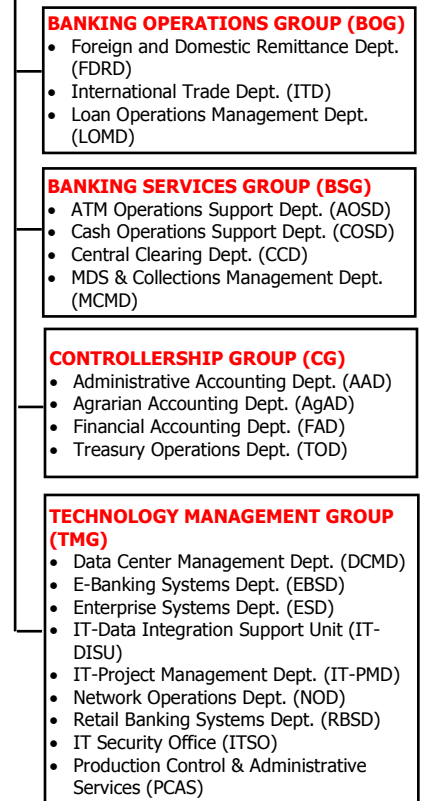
BANKING OPERATIONS GROUP (BOG)

- Foreign and Domestic Remittance Dept. (FDRD)
- International Trade Dept. (ITD)
- Loan Operations Management Dept. (LOMD)

BANKING SERVICES GROUP (BSG)

- ATM Operations Support Dept. (AOSD)
- Cash Operations Support Dept. (COSD)
- Central Clearing Dept. (CCD)
- MDS & Collections Management Dept. (MCMD)

CONTROLLERSHIP GROUP (CG)

- Administrative Accounting Dept. (AAD)
- Agrarian Accounting Dept. (AgAD)
- Financial Accounting Dept. (FAD)
- Treasury Operations Dept. (TOD)

TECHNOLOGY MANAGEMENT GROUP (TMG)

- Data Center Management Dept. (DCMD)
- E-Banking Systems Dept. (EBSD)
- Enterprise Systems Dept. (ESD)
- IT-Data Integration Support Unit (IT-DISU)
- IT-Project Management Dept. (IT-PMD)
- Network Operations Dept. (NOD)
- Retail Banking Systems Dept. (RBSD)
- IT Security Office (ITSO)
- Production Control & Administrative Services (PCAS)